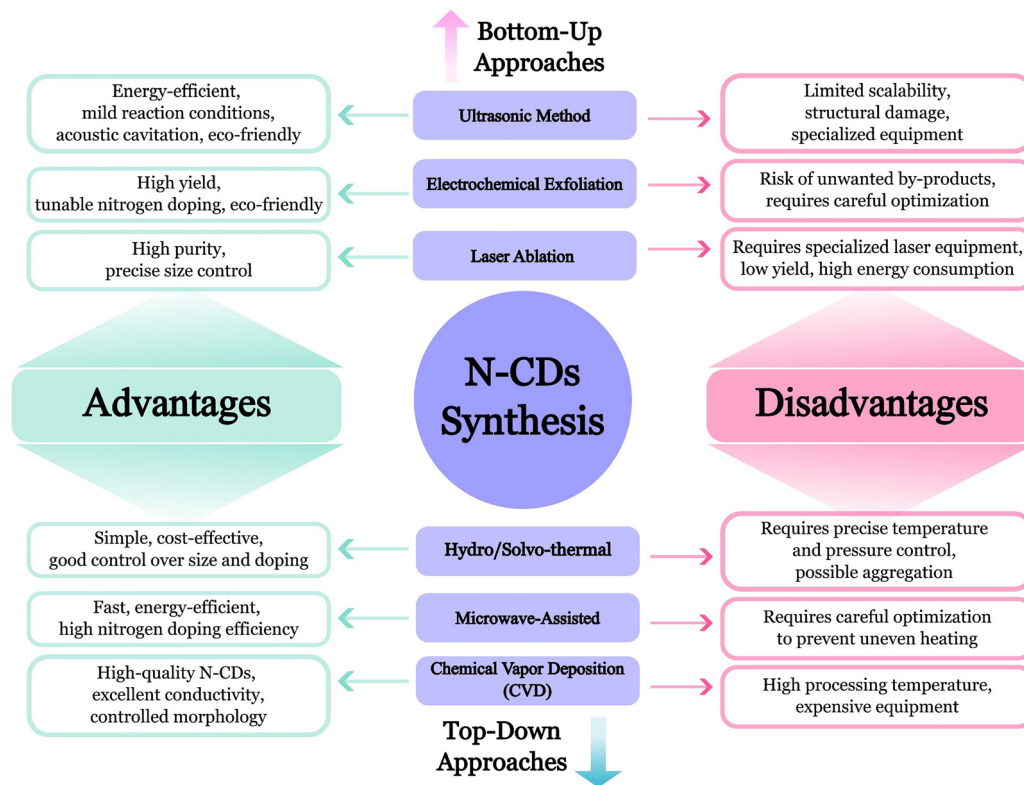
Bottom-Up Approaches

Energy-efficient, mild reaction conditions, acoustic cavitation, eco-friendly

Ultrasonic Method

Limited scalability, structural damage, specialized equipment

High yield, tunable nitrogen doping, eco-friendly

Electrochemical Exfoliation

Risk of unwanted by-products, requires careful optimization

High purity, precise size control

Laser Ablation

Requires specialized laser equipment, low yield, high energy consumption

Advantages

N-CDs Synthesis

Disadvantages

Simple, cost-effective, good control over size and doping

Hydro/Solvo-thermal

Requires precise temperature and pressure control, possible aggregation

Fast, energy-efficient, high nitrogen doping efficiency

Microwave-Assisted

Requires careful optimization to prevent uneven heating

High-quality N-CDs, excellent conductivity, controlled morphology

Chemical Vapor Deposition (CVD)

High processing temperature, expensive equipment

Top-Down Approaches